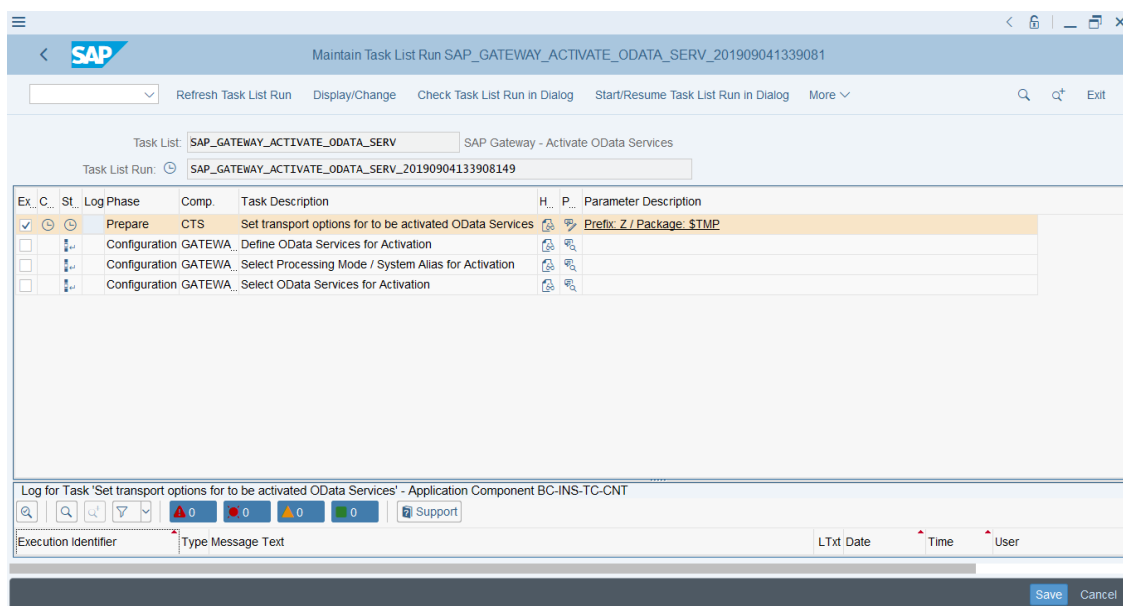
SAP

Maintain Task List Run SAP_GATEWAY_ACTIVATE_ODATA_SERV_201909041339081

Refresh Task List Run Display/Change Check Task List Run in Dialog Start/Resume Task List Run in Dialog More Exit

Task List: SAP_GATEWAY_ACTIVATE_ODATA_SERV SAP Gateway - Activate OData Services

Task List Run: SAP_GATEWAY_ACTIVATE_ODATA_SERV_20190904133908149

| Ex.. | C.. | St.. | Log | Phase | Comp. | Task Description | H.. | P.. | Parameter Description |
|---|---|---|---|---|---|---|---|---|---|
| ✓ | | | | Prepare | CTS | Set transport options for to be activated OData Services | | | Prefix: Z / Package: $TMP |
| | | | | Configuration | GATEWA.. | Define OData Services for Activation | | | |
| | | | | Configuration | GATEWA.. | Select Processing Mode / System Alias for Activation | | | |
| | | | | Configuration | GATEWA.. | Select OData Services for Activation | | | |

Log for Task 'Set transport options for to be activated OData Services' - Application Component BC-INS-TC-CNT

0 0 0 0 Support

| Execution Identifier | Type | Message Text | LTxt | Date | Time | User |
|---|---|---|---|---|---|---|

Save Cancel